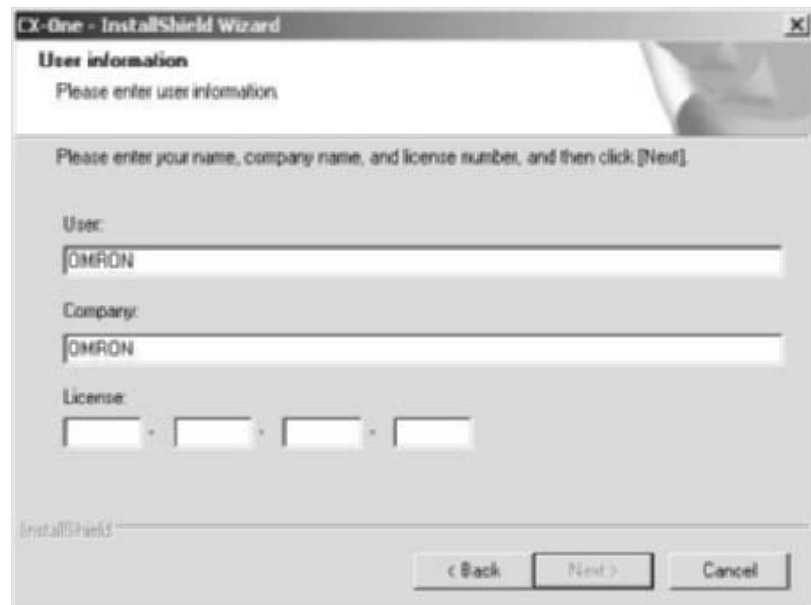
CX-One - InstallShield Wizard

User information

Please enter user information.

Please enter your name, company name, and license number, and then click [Next].

User:

OMRON

Company:

OMRON

License:

- - -

InstallShield

< Back

Next >

Cancel